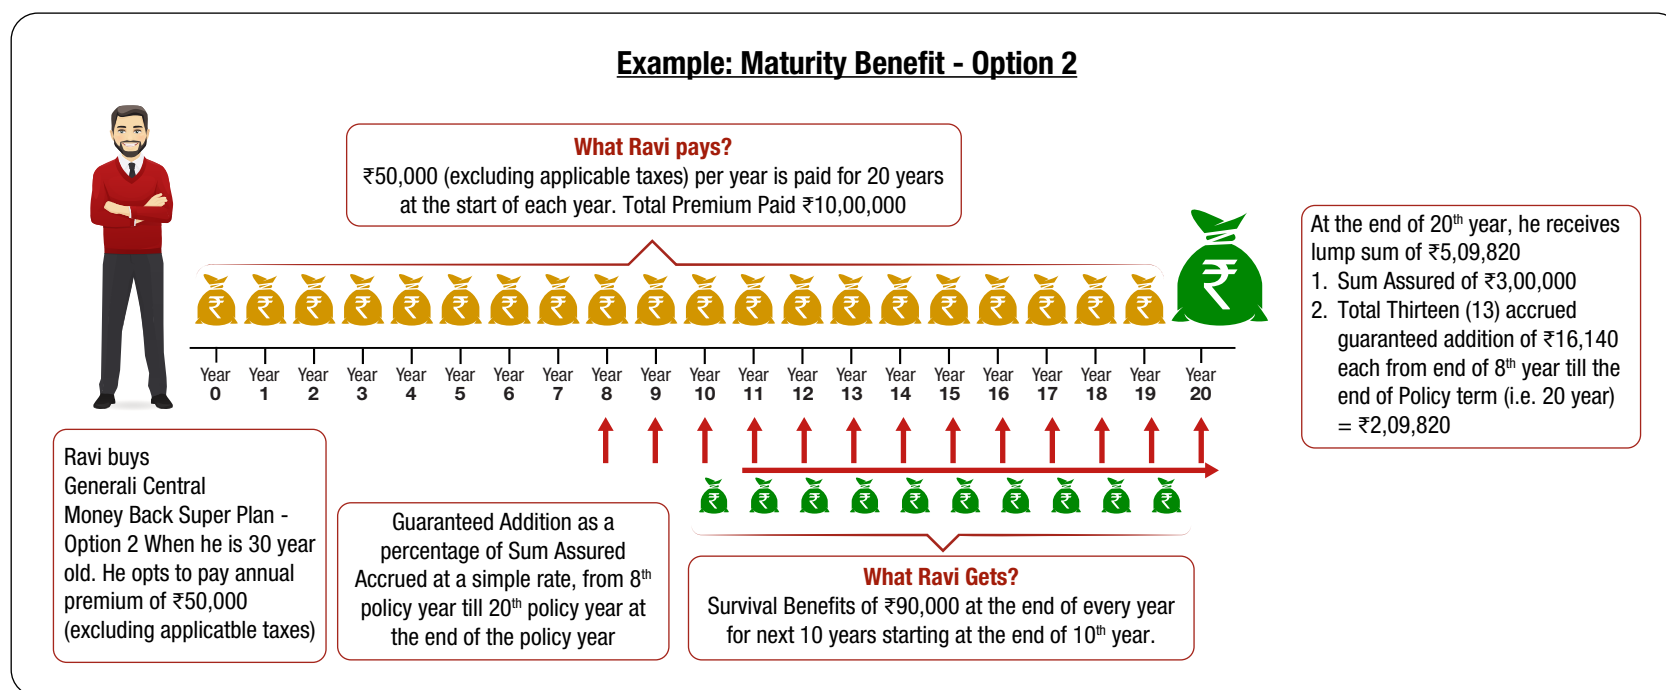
Example: Maturity Benefit - Option 2

What Ravi pays?
₹50,000 (excluding applicable taxes) per year is paid for 20 years at the start of each year. Total Premium Paid ₹10,00,000

At the end of 20$^{th}$ year, he receives lump sum of ₹5,09,820
1. Sum Assured of ₹3,00,000
2. Total Thirteen (13) accrued guaranteed addition of ₹16,140 each from end of 8$^{th}$ year till the end of Policy term (i.e. 20 year) = ₹2,09,820

Year 0 Year 1 Year 2 Year 3 Year 4 Year 5 Year 6 Year 7 Year 8 Year 9 Year 10 Year 11 Year 12 Year 13 Year 14 Year 15 Year 16 Year 17 Year 18 Year 19 Year 20

Ravi buys Generali Central Money Back Super Plan - Option 2 When he is 30 year old. He opts to pay annual premium of ₹50,000 (excluding applicatble taxes)

Guaranteed Addition as a percentage of Sum Assured Accrued at a simple rate, from 8$^{th}$ policy year till 20$^{th}$ policy year at the end of the policy year

What Ravi Gets?
Survival Benefits of ₹90,000 at the end of every year for next 10 years starting at the end of 10$^{th}$ year.